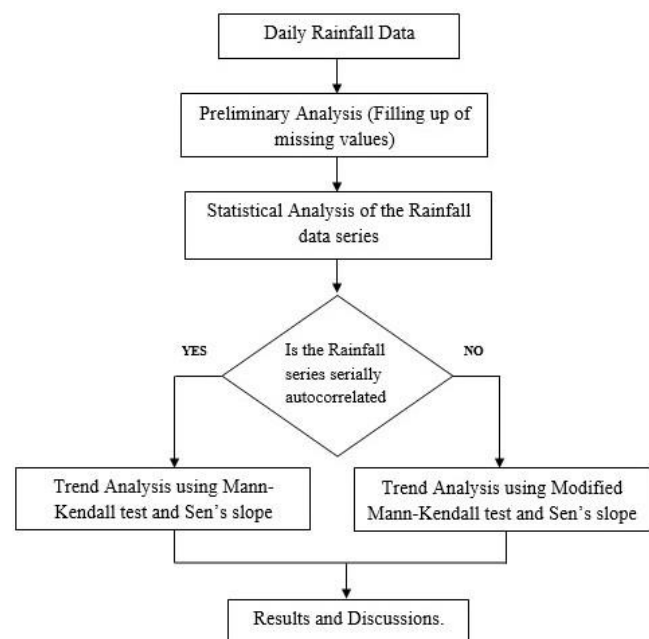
Daily Rainfall Data

Preliminary Analysis (Filling up of missing values)

Statistical Analysis of the Rainfall data series

YES

Is the Rainfall series serially autocorrelated

NO

Trend Analysis using Mann-Kendall test and Sen's slope

Trend Analysis using Modified Mann-Kendall test and Sen's slope

Results and Discussions.